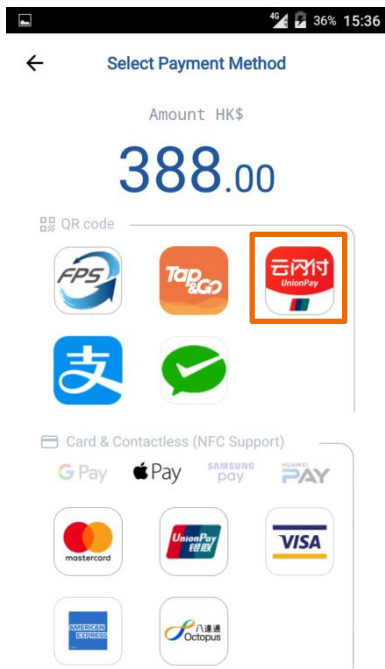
4G 36% 15:36

Select Payment Method

Amount HK$

388.00

QR code

FPS

Tap&Go

云闪付 UnionPay

支

Card & Contactless (NFC Support)

G Pay Pay SAMSUNG pay HUAWEI PAY

mastercard

UnionPay 银联

VISA

AMERICAN EXPRESS

八達通 Octopus